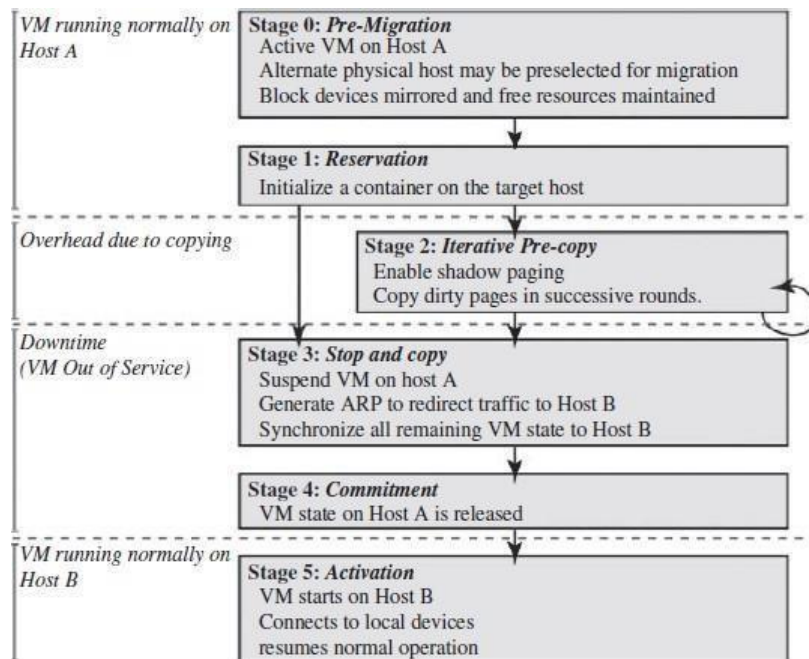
VM running normally on Host A

Stage 0: Pre-Migration
Active VM on Host A
Alternate physical host may be preselected for migration
Block devices mirrored and free resources maintained

Stage 1: Reservation
Initialize a container on the target host

Overhead due to copying

Stage 2: Iterative Pre-copy
Enable shadow paging
Copy dirty pages in successive rounds.

Downtime
(VM Out of Service)

Stage 3: Stop and copy
Suspend VM on host A
Generate ARP to redirect traffic to Host B
Synchronize all remaining VM state to Host B

Stage 4: Commitment
VM state on Host A is released

VM running normally on Host B

Stage 5: Activation
VM starts on Host B
Connects to local devices
resumes normal operation